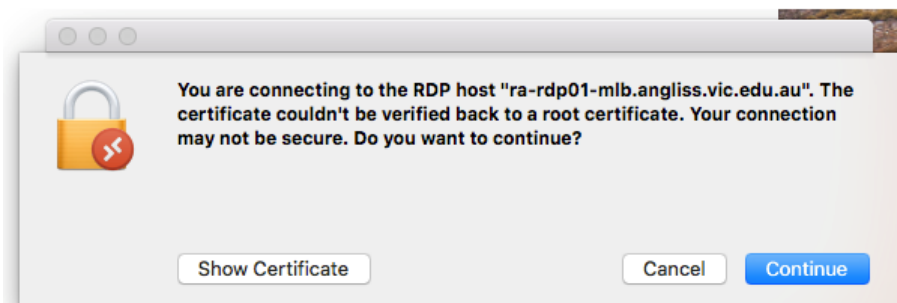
You are connecting to the RDP host "ra-rdp01-mlb.angliss.vic.edu.au". The certificate couldn't be verified back to a root certificate. Your connection may not be secure. Do you want to continue?

Show Certificate

Cancel

Continue